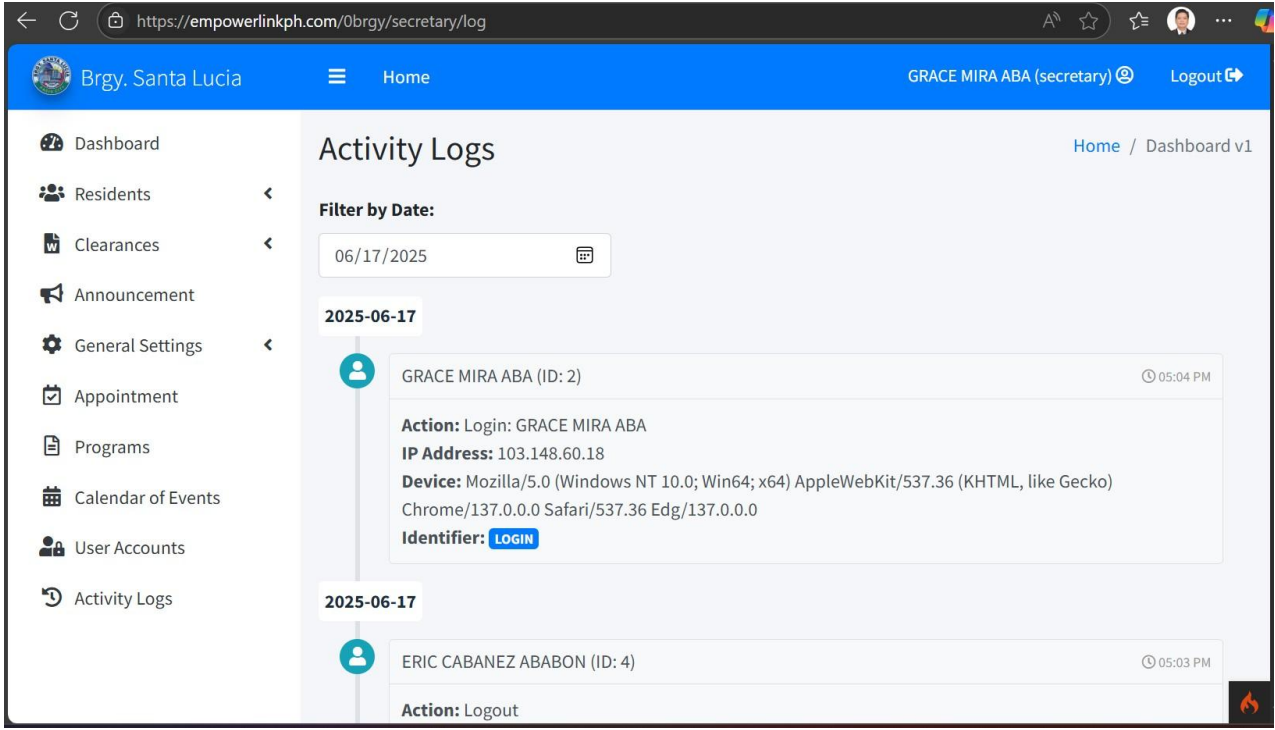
https://empowerlinkph.com/0brgy/secretary/log

Brgy. Santa Lucia

Home

GRACE MIRA ABA (secretary)

Logout

Dashboard

Residents

Clearances

Announcement

General Settings

Appointment

Programs

Calendar of Events

User Accounts

Activity Logs

Activity Logs

Home / Dashboard v1

Filter by Date:

06/17/2025

2025-06-17

GRACE MIRA ABA (ID: 2)

05:04 PM

**Action:** Login: GRACE MIRA ABA
**IP Address:** 103.148.60.18
**Device:** Mozilla/5.0 (Windows NT 10.0; Win64; x64) AppleWebKit/537.36 (KHTML, like Gecko) Chrome/137.0.0.0 Safari/537.36 Edg/137.0.0.0
**Identifier:** LOGIN

2025-06-17

ERIC CABANEZ ABABON (ID: 4)

05:03 PM

**Action:** Logout